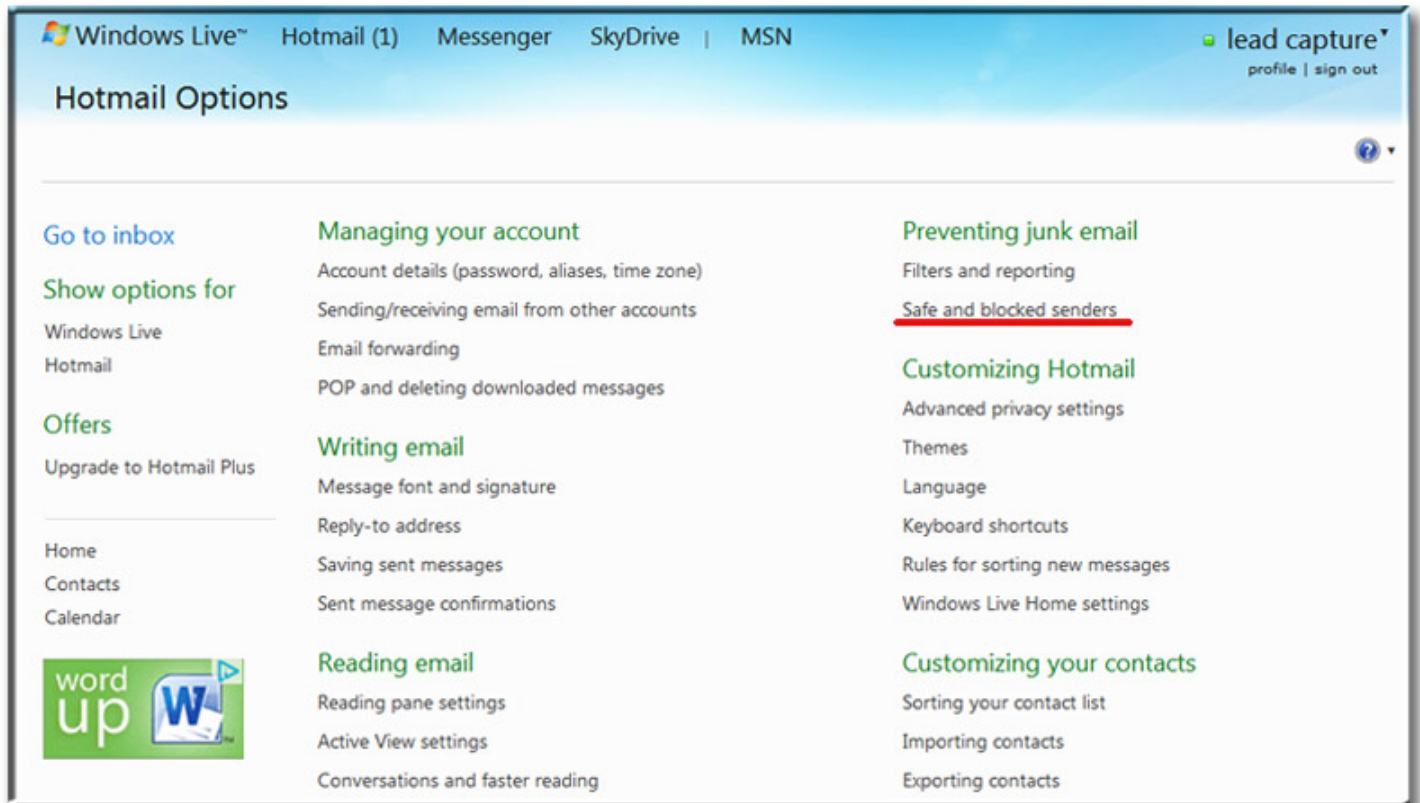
Windows Live™ Hotmail (1) Messenger SkyDrive | MSN

lead capture
profile | sign out

Hotmail Options

Go to inbox

Show options for

Windows Live
Hotmail

Offers

Upgrade to Hotmail Plus

Home
Contacts
Calendar

word up W

Managing your account

Account details (password, aliases, time zone)
Sending/receiving email from other accounts
Email forwarding
POP and deleting downloaded messages

Writing email

Message font and signature
Reply-to address
Saving sent messages
Sent message confirmations

Reading email

Reading pane settings
Active View settings
Conversations and faster reading

Preventing junk email

Filters and reporting
Safe and blocked senders

Customizing Hotmail

Advanced privacy settings
Themes
Language
Keyboard shortcuts
Rules for sorting new messages
Windows Live Home settings

Customizing your contacts

Sorting your contact list
Importing contacts
Exporting contacts